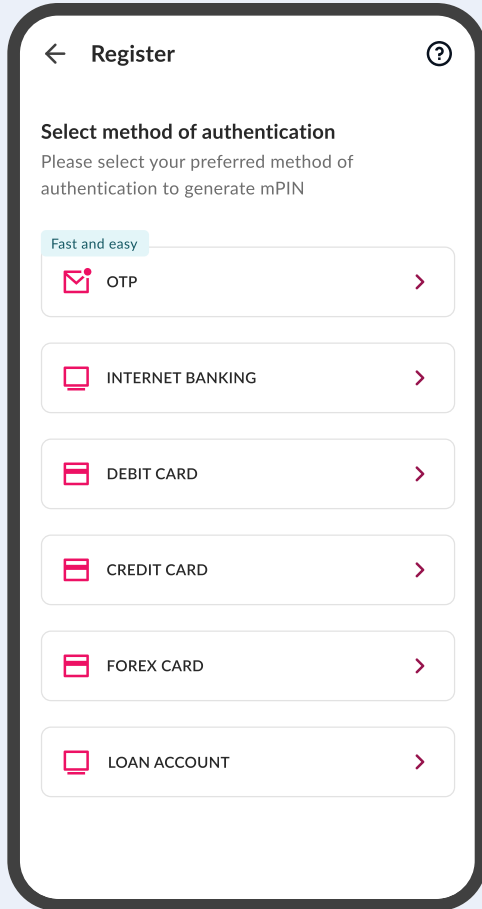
Register

Select method of authentication

Please select your preferred method of authentication to generate mPIN

Fast and easy

OTP

INTERNET BANKING

DEBIT CARD

CREDIT CARD

FOREX CARD

LOAN ACCOUNT